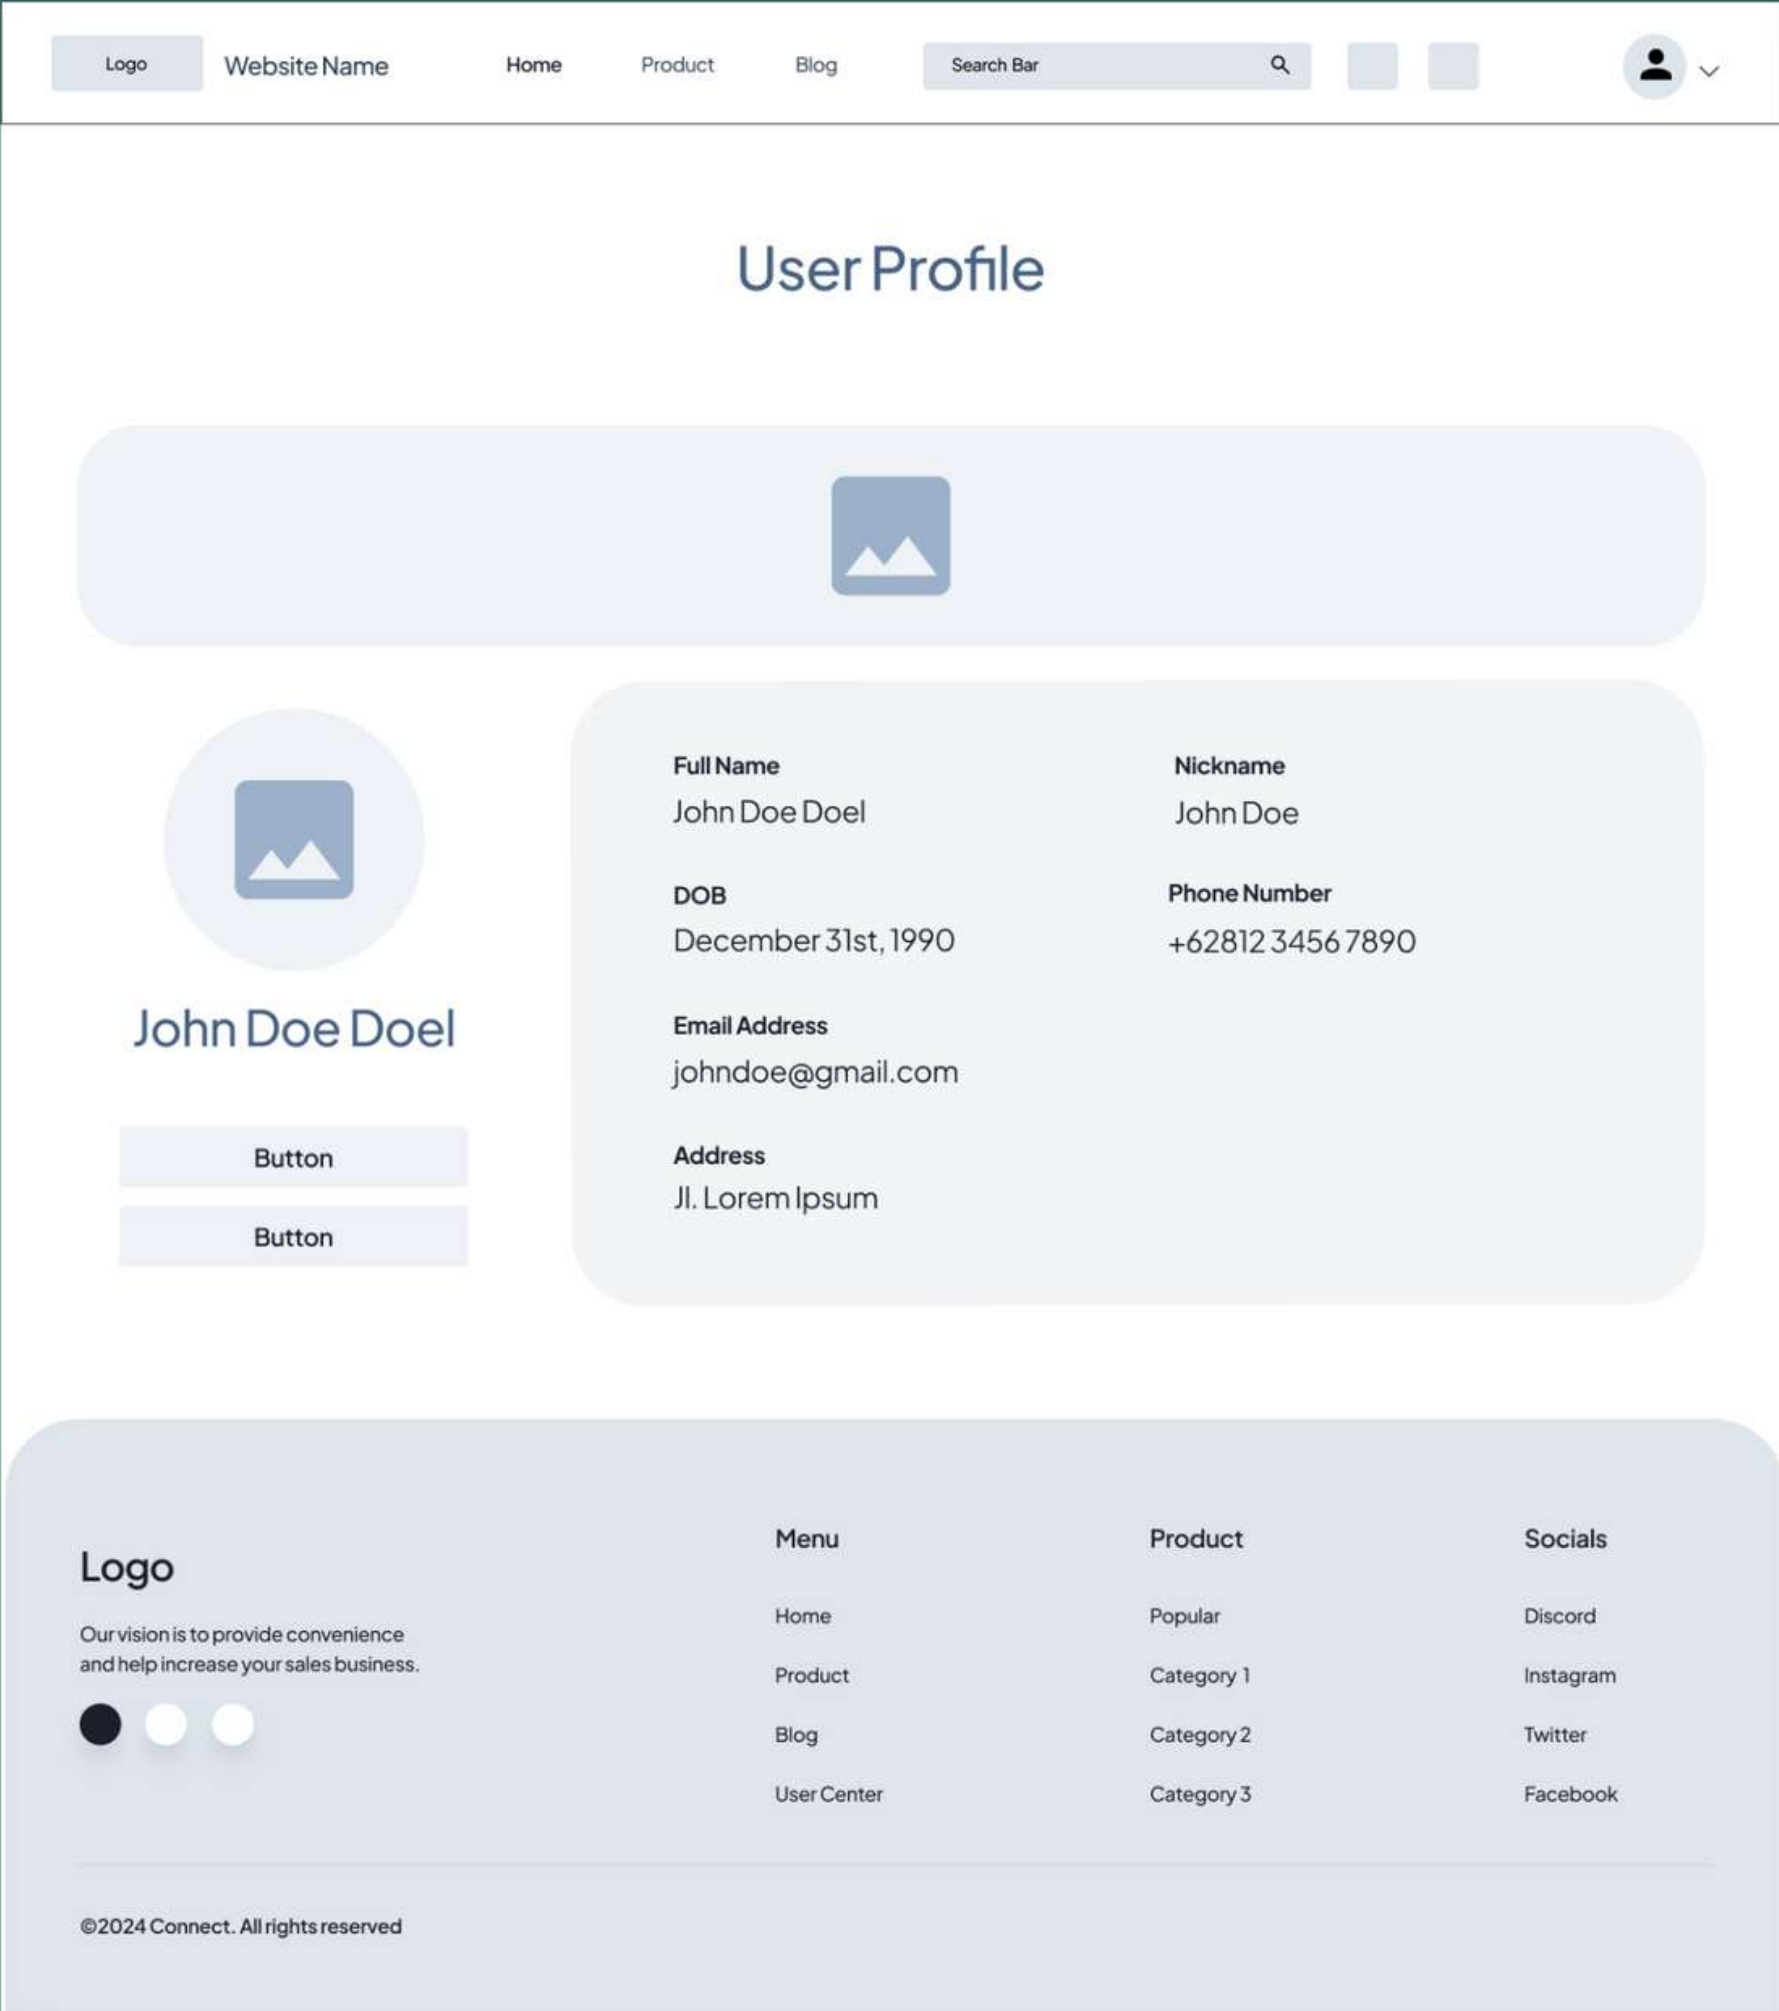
Logo Website Name Home Product Blog Search Bar

User Profile

John Doe Doel

Button

Button

Full Name
John Doe Doel

Nickname
John Doe

DOB
December 31st, 1990

Phone Number
+62812 3456 7890

Email Address
johndoe@gmail.com

Address
Jl. Lorem Ipsum

Logo

Our vision is to provide convenience and help increase your sales business.

Menu
Home
Product
Blog
User Center

Product
Popular
Category 1
Category 2
Category 3

Socials
Discord
Instagram
Twitter
Facebook

©2024 Connect. All rights reserved